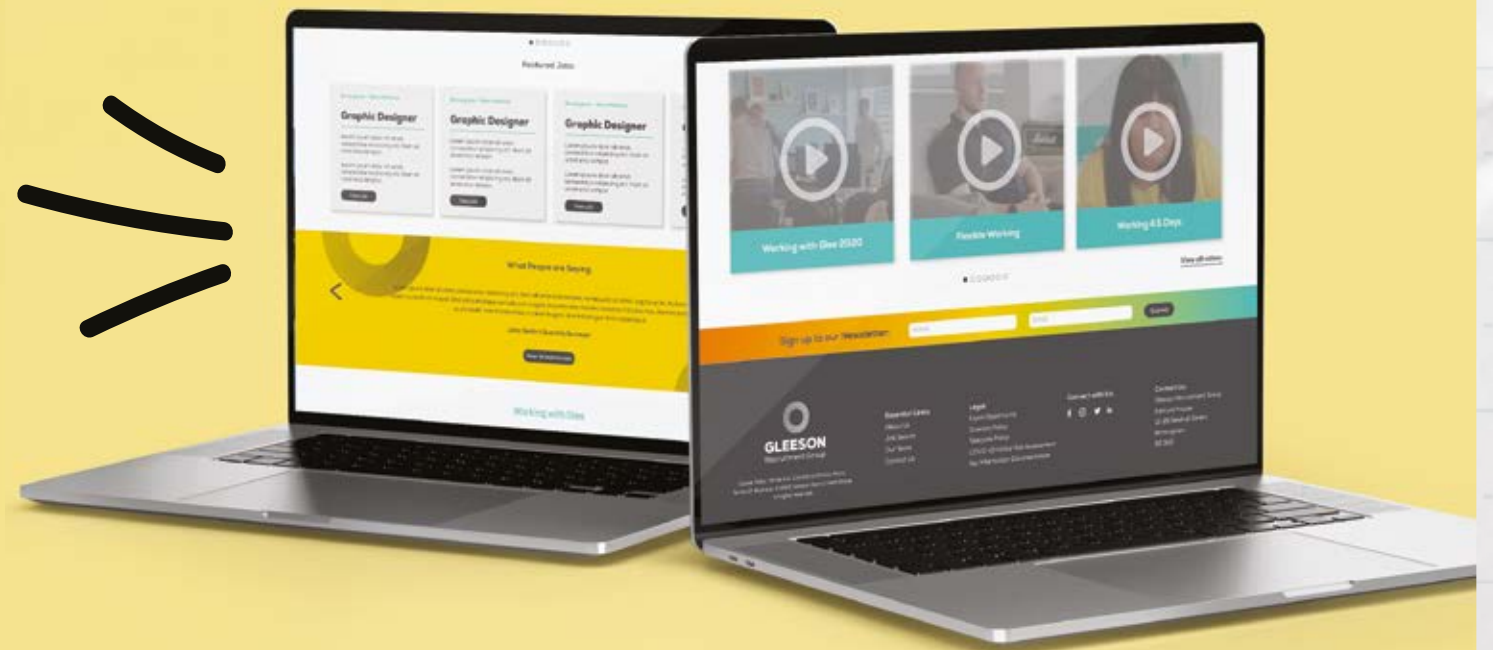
Featured Jobs

Graphic Designer

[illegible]

View job

Graphic Designer

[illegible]

View job

Graphic Designer

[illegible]

View job

What People are Saying

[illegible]

Working with Glee

Working with Glee 2020

Flexible Working

Working 4.5 Days

View all videos

Sign up to our Newsletter

Submit

GLEESON
Recruitment Group

Essential Links

Legal

Connect with Us

Contact Us

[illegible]